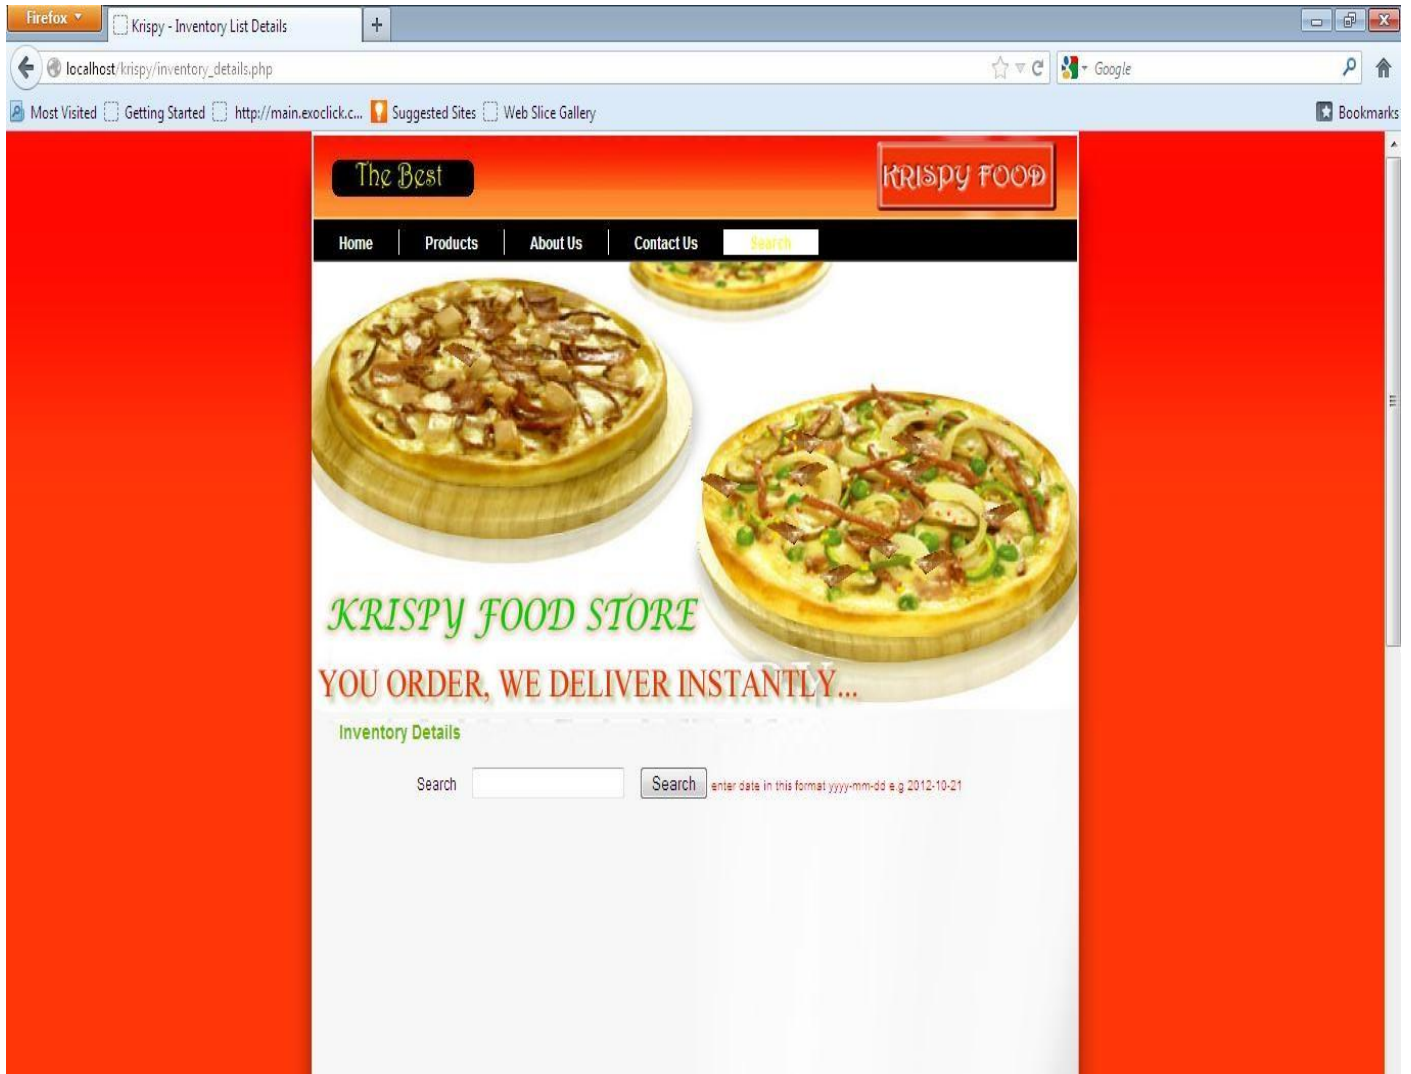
Firefox
Krispy - Inventory List Details
+
localhost/krispy/inventory_details.php
Google
Most Visited Getting Started http://main.exoclick.c... Suggested Sites Web Slice Gallery
Bookmarks

The Best
KRISPY FOOD

Home | Products | About Us | Contact Us | Search

KRISPY FOOD STORE
YOU ORDER, WE DELIVER INSTANTLY...

Inventory Details

Search [Search] enter date in this format yyyy-mm-dd e.g 2012-10-21